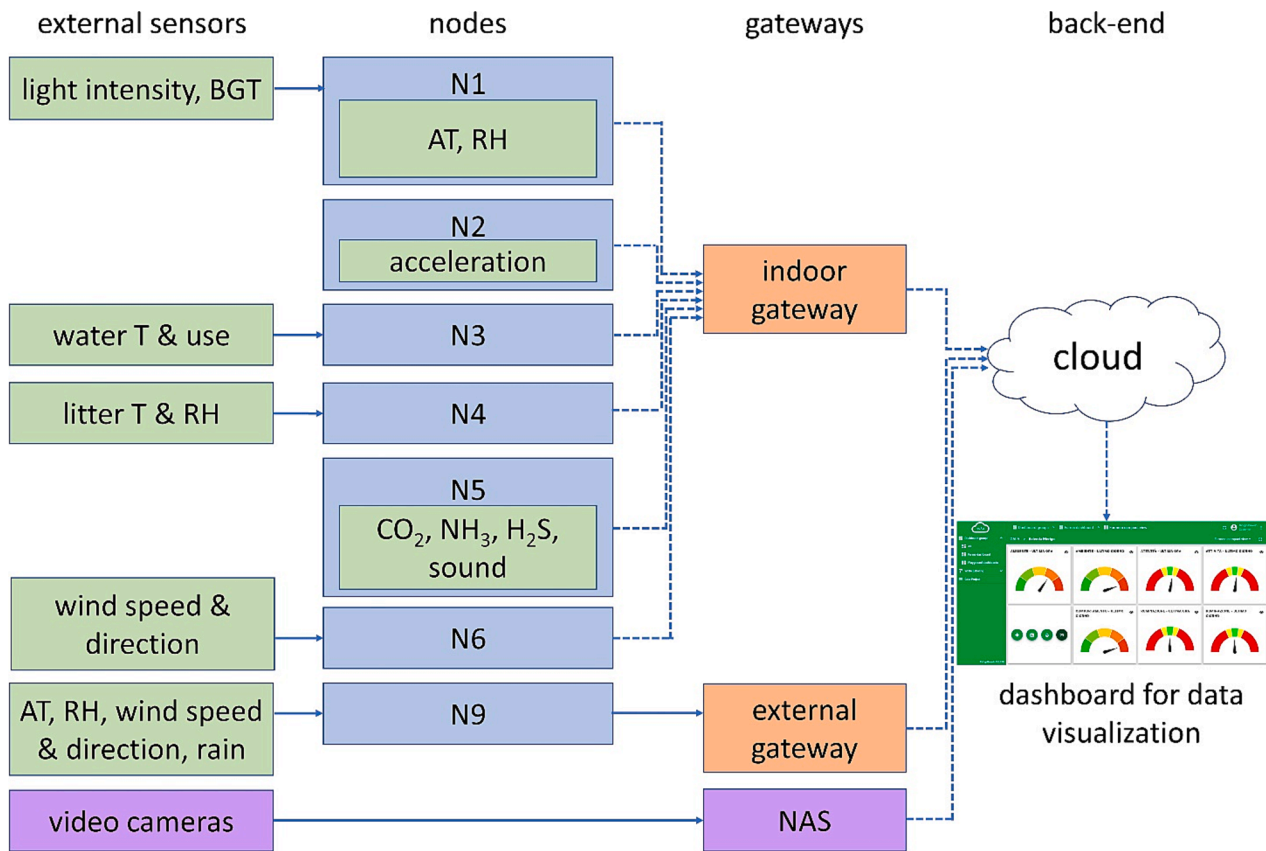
external sensors

nodes

gateways

back-end

light intensity, BGT

N1

AT, RH

N2

acceleration

indoor gateway

water T & use

N3

cloud

litter T & RH

N4

N5

$CO_2$, $NH_3$, $H_2S$, sound

wind speed & direction

N6

dashboard for data visualization

AT, RH, wind speed & direction, rain

N9

external gateway

video cameras

NAS